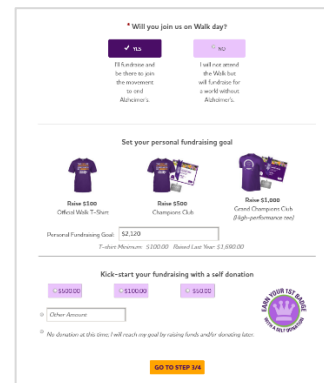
* Will you join us on Walk day?

✓ YES

NO

I'll fundraise and be there to join the movement to end Alzheimer's.

I will not attend the Walk but will fundraise for a world without Alzheimer's.

Set your personal fundraising goal

Raise $100
Official Walk T-Shirt

Raise $500
Champions Club

Raise $1,000
Grand Champions Club
(high-performance tee)

Personal Fundraising Goal $2,120

T-shirt Minimum $100.00 Raised Last Year $1,680.00

Kick-start your fundraising with a self donation

$500.00

$100.00

$50.00

Other Amount

No donation at this time; I will reach my goal by raising funds and/or donating later.

EARN YOUR 1ST BADGE
WITH A SELF DONATION

GO TO STEP 3/4